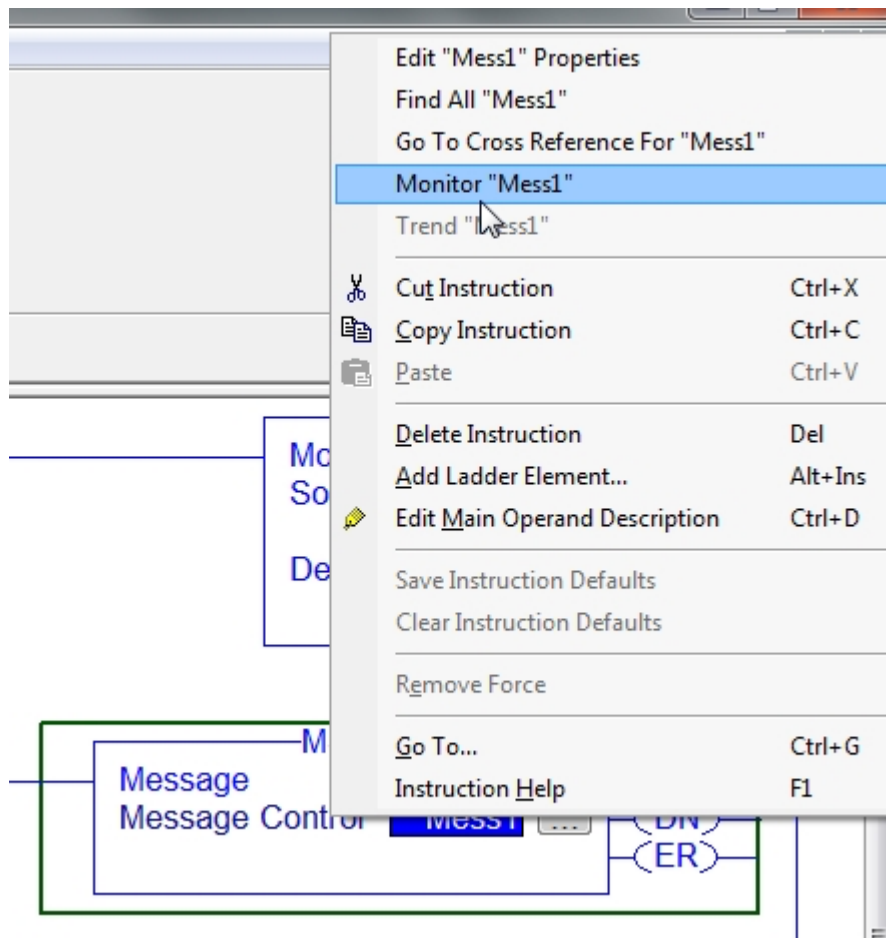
Edit "Mess1" Properties
Find All "Mess1"
Go To Cross Reference For "Mess1"
Monitor "Mess1"
Trend "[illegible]ess1"

Cut Instruction Ctrl+X
Copy Instruction Ctrl+C
Paste Ctrl+V

Delete Instruction Del
Add Ladder Element... Alt+Ins
Edit Main Operand Description Ctrl+D

Save Instruction Defaults
Clear Instruction Defaults

Remove Force

Go To... Ctrl+G
Instruction Help F1

Mo
So
De

M
Message
Message Control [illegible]
DN
ER